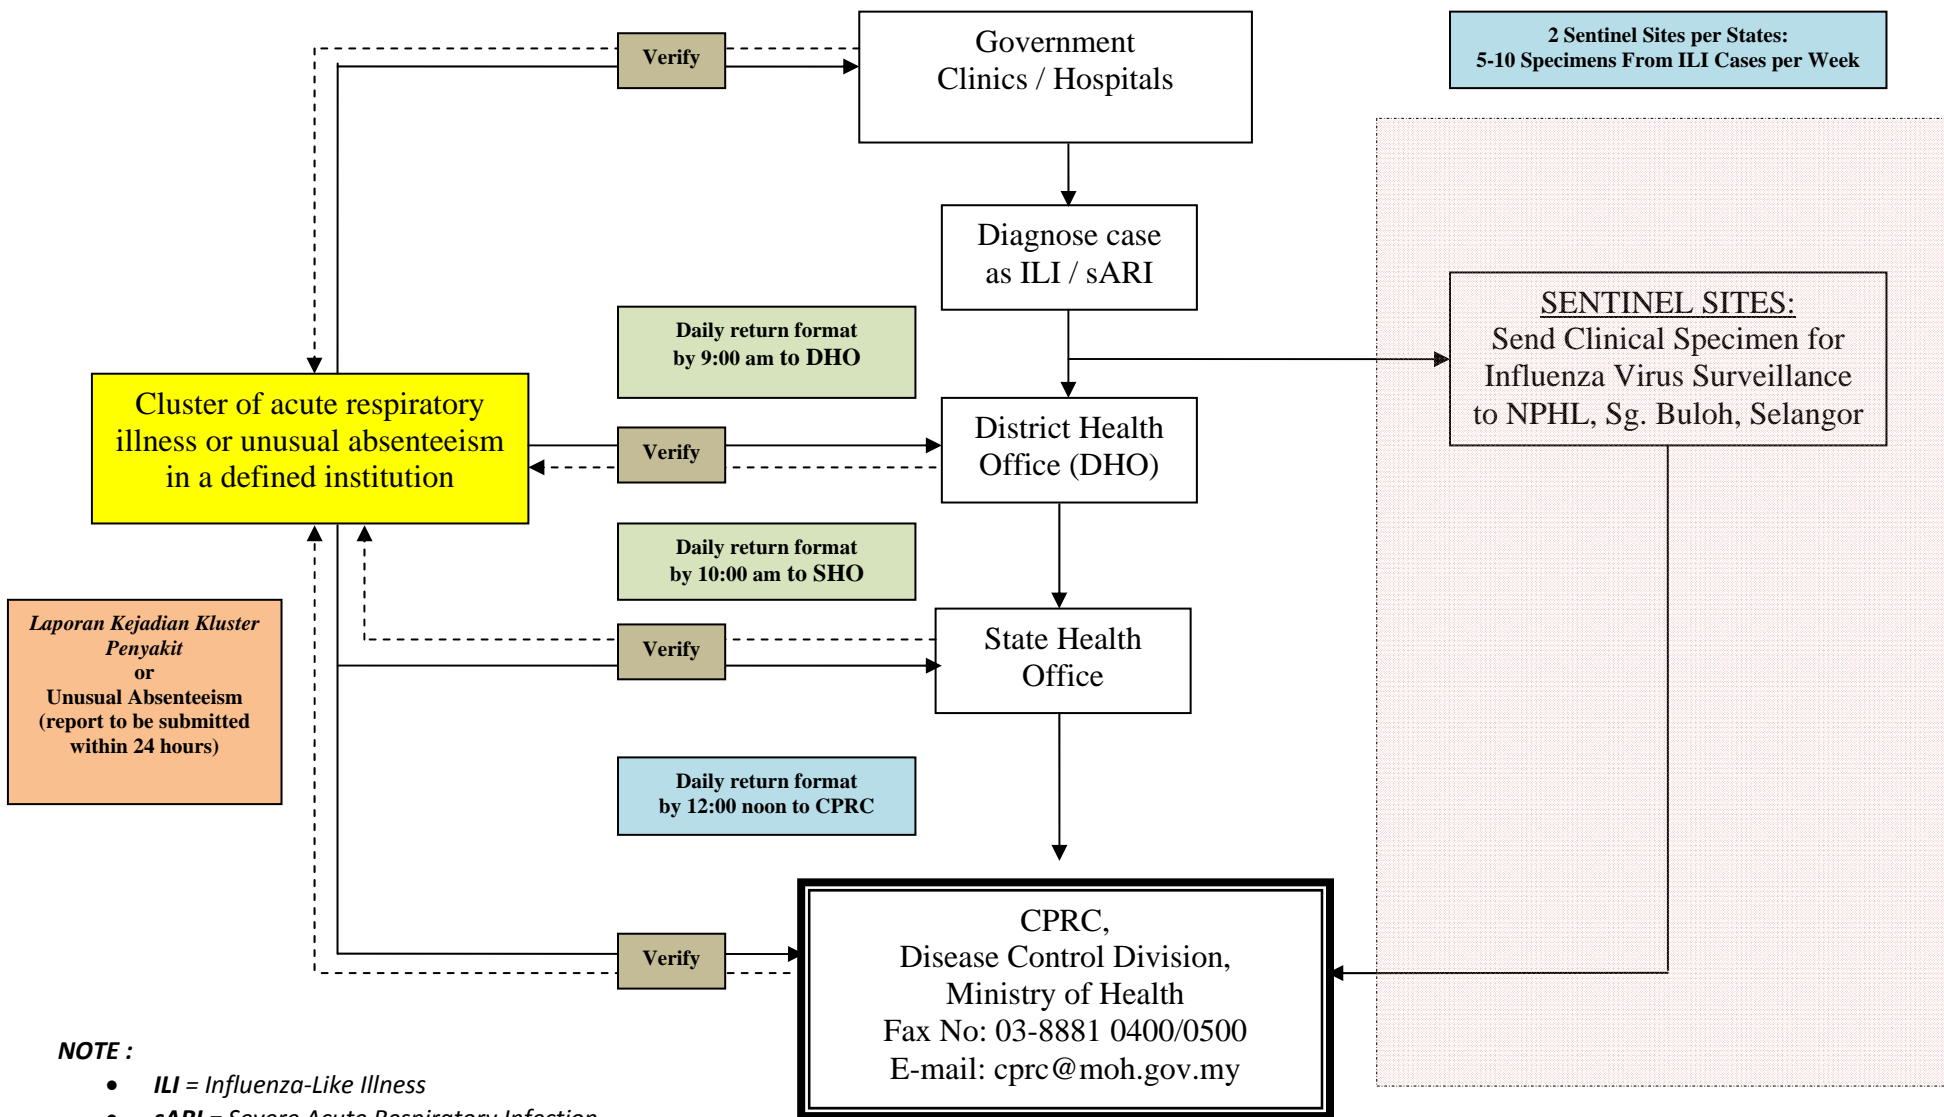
Verify

Government Clinics / Hospitals

2 Sentinel Sites per States:
5-10 Specimens From ILI Cases per Week

Diagnose case as ILI / sARI

SENTINEL SITES:
Send Clinical Specimen for Influenza Virus Surveillance to NPHL, Sg. Buloh, Selangor

Daily return format by 9:00 am to DHO

Cluster of acute respiratory illness or unusual absenteeism in a defined institution

Verify

District Health Office (DHO)

Daily return format by 10:00 am to SHO

Laporan Kejadian Kluster Penyakit
or
Unusual Absenteeism
(report to be submitted within 24 hours)

Verify

State Health Office

Daily return format by 12:00 noon to CPRC

Verify

CPRC,
Disease Control Division,
Ministry of Health
Fax No: 03-8881 0400/0500
E-mail: cprc@moh.gov.my

NOTE :
• ILI = Influenza-Like Illness
• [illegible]